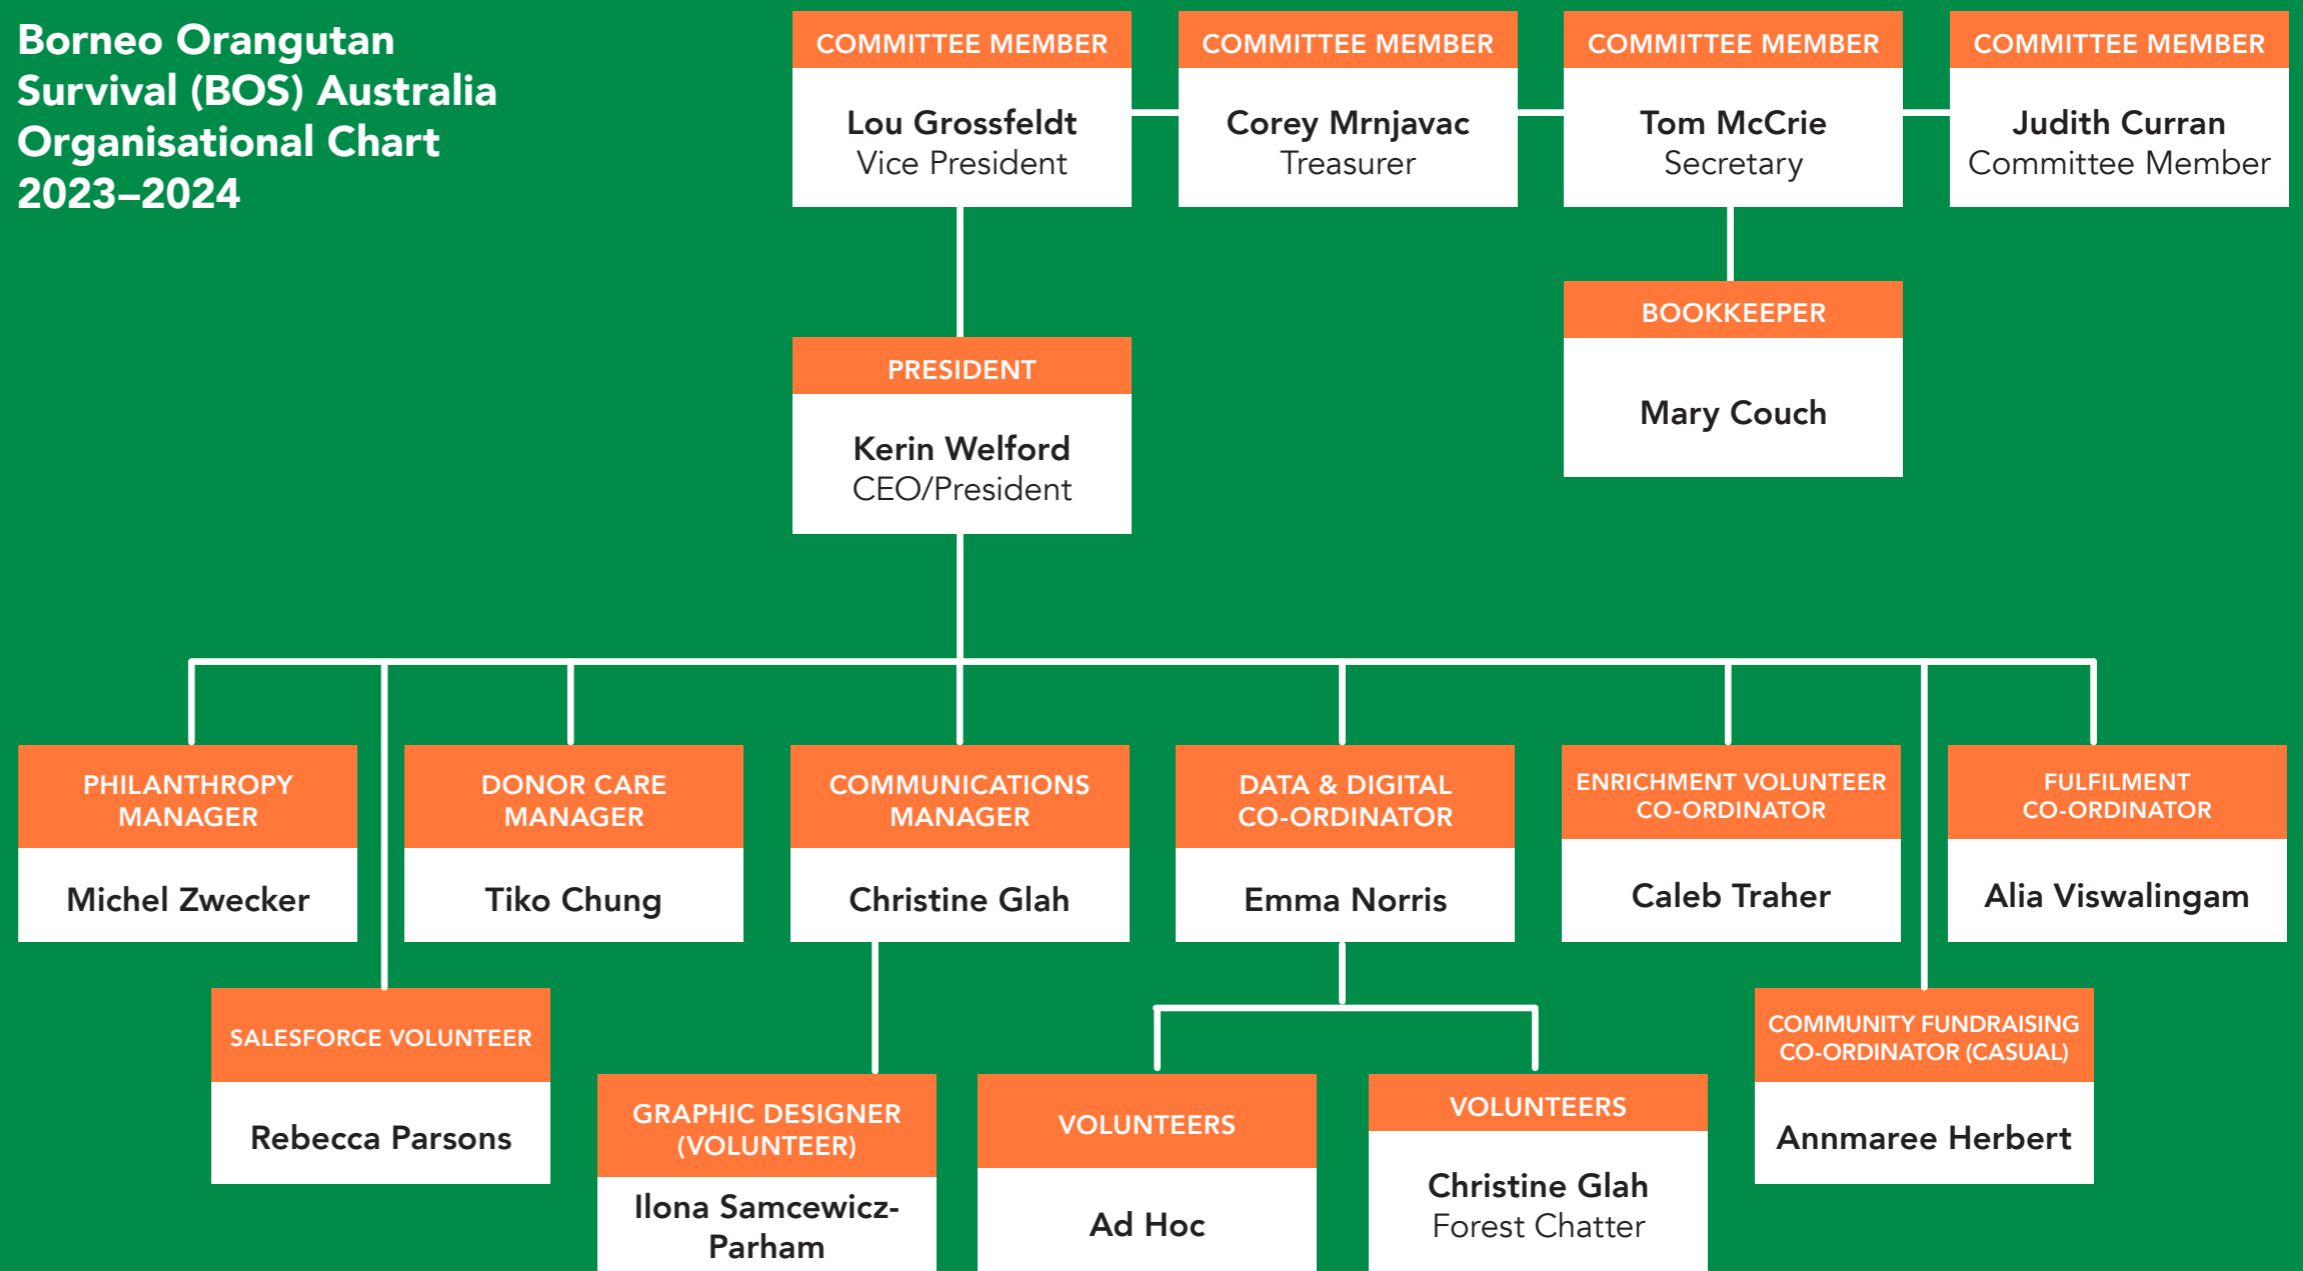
Borneo Orangutan Survival (BOS) Australia Organisational Chart 2023–2024

COMMITTEE MEMBER
Lou Grossfeldt
Vice President

COMMITTEE MEMBER
Corey Mrnjavac
Treasurer

COMMITTEE MEMBER
Tom McCrie
Secretary

COMMITTEE MEMBER
Judith Curran
Committee Member

BOOKKEEPER
Mary Couch

PRESIDENT
Kerin Welford
CEO/President

PHILANTHROPY MANAGER
Michel Zwecker

DONOR CARE MANAGER
Tiko Chung

COMMUNICATIONS MANAGER
Christine Glah

DATA & DIGITAL CO-ORDINATOR
Emma Norris

ENRICHMENT VOLUNTEER CO-ORDINATOR
Caleb Traher

FULFILMENT CO-ORDINATOR
Alia Viswalingam

SALESFORCE VOLUNTEER
Rebecca Parsons

GRAPHIC DESIGNER (VOLUNTEER)
Ilona Samcewicz-Parham

VOLUNTEERS
Ad Hoc

VOLUNTEERS
Christine Glah
Forest Chatter

COMMUNITY FUNDRAISING CO-ORDINATOR (CASUAL)
Annmaree Herbert